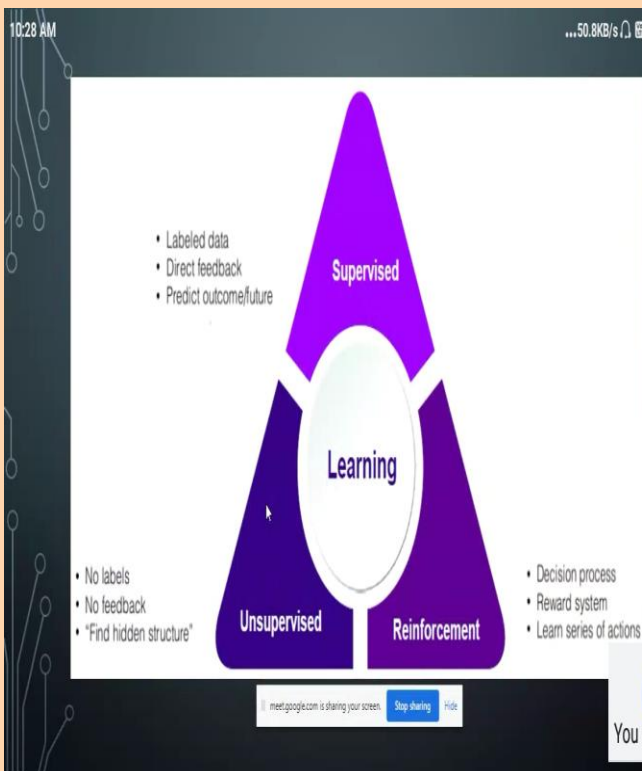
10:28 AM

...50.8KB/s

• Labeled data
• Direct feedback
• Predict outcome/future

Supervised

Learning

• No labels
• No feedback
• "Find hidden structure"

Unsupervised

Reinforcement

• Decision process
• Reward system
• Learn series of actions

meet.google.com is sharing your screen. Stop sharing Hide

You